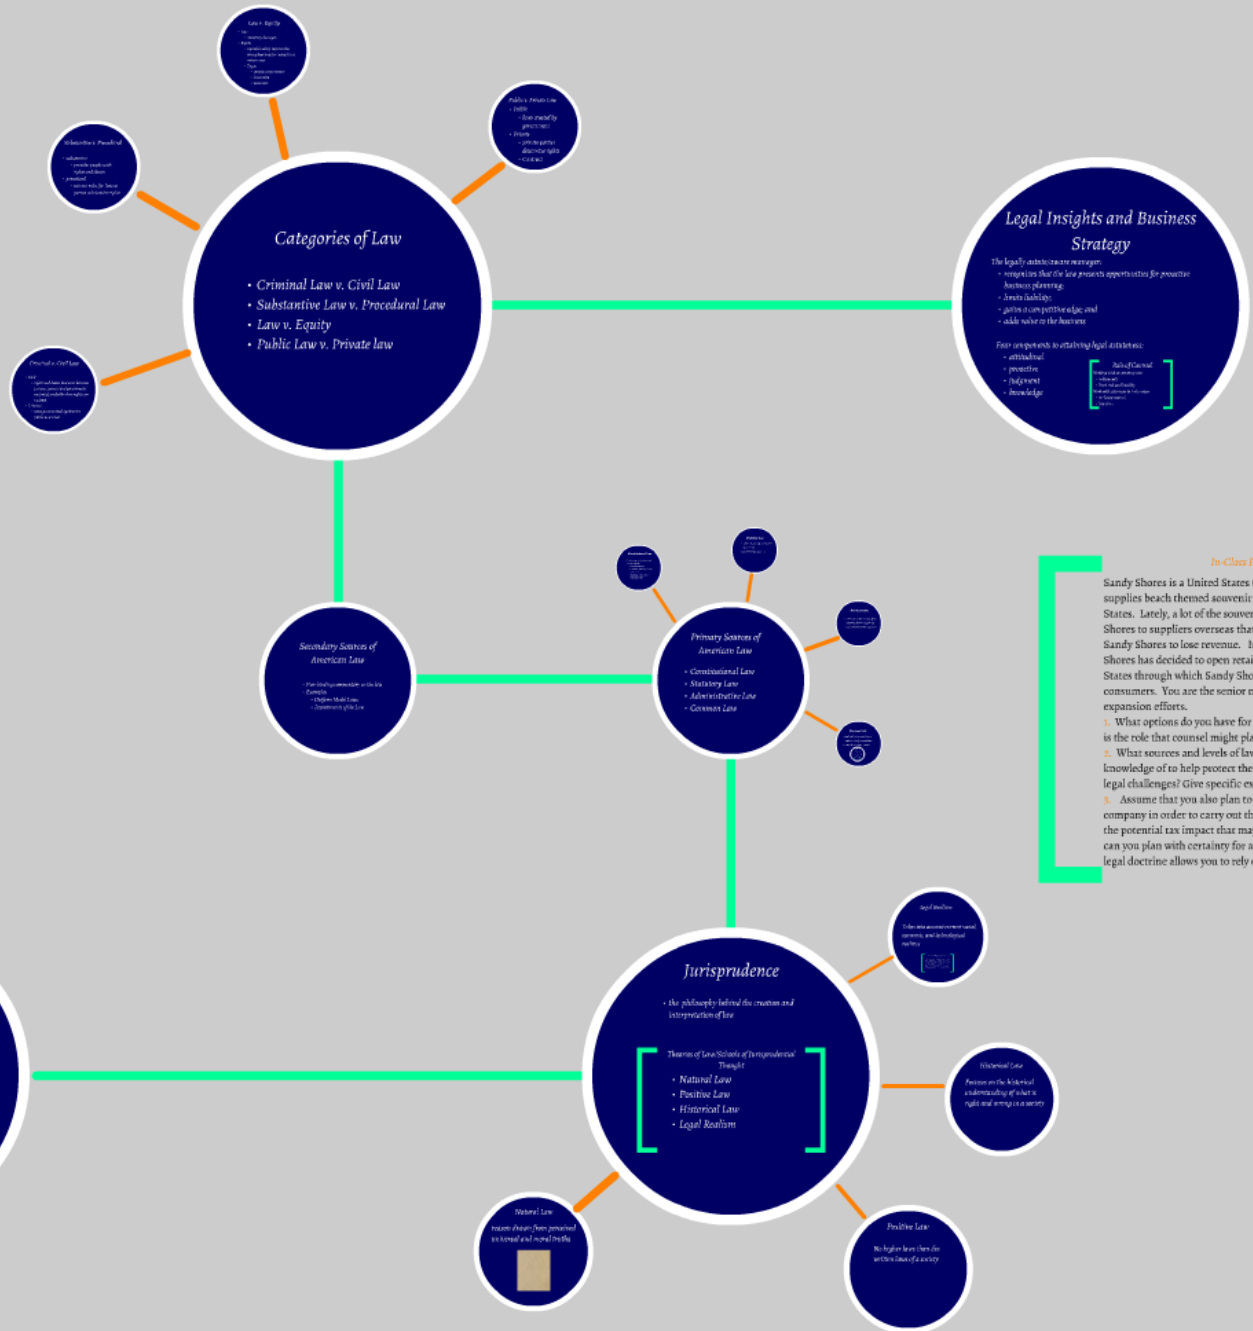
Law v. Equity

Public v. Private Law
- Public
- Private
- Contract

Substantive v. Procedural

Categories of Law

- Criminal Law v. Civil Law
- Substantive Law v. Procedural Law
- Law v. Equity
- Public Law v. Private law

Criminal v. Civil Law

Legal Insights and Business Strategy

The legally astute/aware manager:
- recognizes that the law presents opportunities for proactive business planning;
- limits liability;
- gains a competitive edge; and
- adds value to the business

Four components to attaining legal astuteness:
- attitudinal
- proactive
- judgment
- knowledge

Role of Counsel

In-Class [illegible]

Sandy Shores is a United States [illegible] supplies beach themed souvenir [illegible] States. Lately, a lot of the souver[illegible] Shores to suppliers overseas tha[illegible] Sandy Shores to lose revenue. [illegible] Shores has decided to open retai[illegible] States through which Sandy Sho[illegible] consumers. You are the senior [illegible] expansion efforts.
1. What options do you have for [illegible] is the role that counsel might pla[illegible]
2. What sources and levels of lav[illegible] knowledge of to help protect the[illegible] legal challenges? Give specific ex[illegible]
3. Assume that you also plan to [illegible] company in order to carry out th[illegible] the potential tax impact that ma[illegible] can you plan with certainty for a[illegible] legal doctrine allows you to rely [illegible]

Secondary Sources of American Law

Primary Sources of American Law
- Constitutional Law
- Statutory Law
- Administrative Law
- Common Law

Legal Realism

Jurisprudence
- the philosophy behind the creation and interpretation of law

Theories of Law/Schools of Jurisprudential Thought
- Natural Law
- Positive Law
- Historical Law
- Legal Realism

Historical Law
Focuses on the historical understanding of what is right and wrong in a society

Natural Law

Positive Law
No higher laws than the written laws of a society